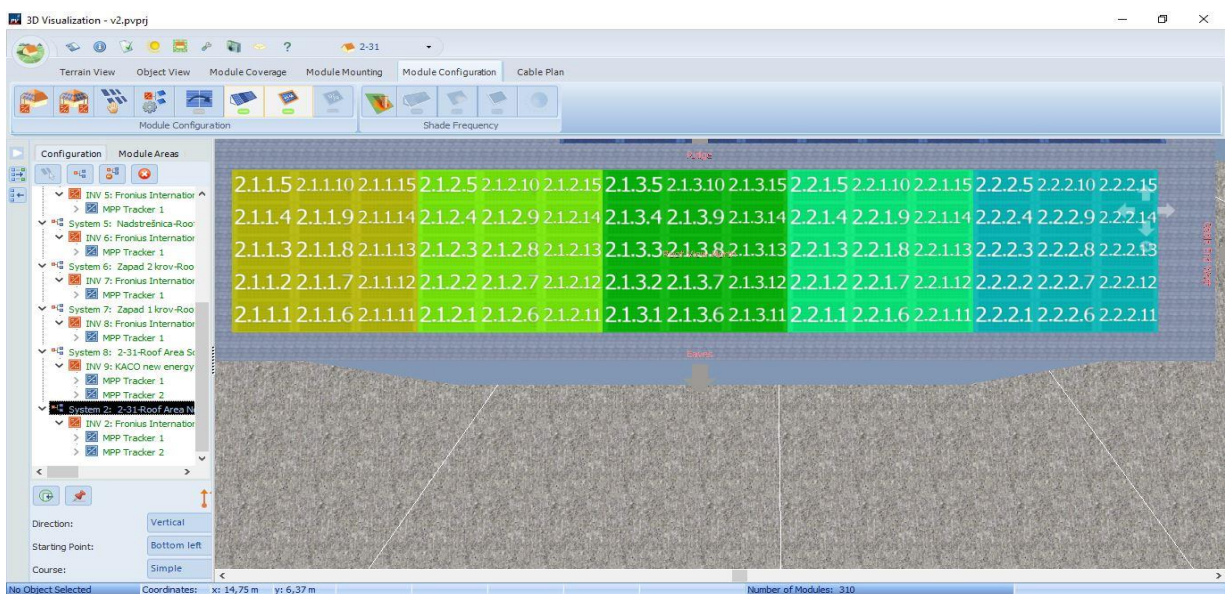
3D Visualization - v2.pvprj

2-31

Terrain View   Object View   Module Coverage   Module Mounting   Module Configuration   Cable Plan

Module Configuration   Shade Frequency

Configuration   Module Areas

INV 5: Fronius Internatior
MPP Tracker 1
System 5: Nadstrešnica-Roo
INV 6: Fronius Internatior
MPP Tracker 1
System 6: Zapad 2 krov-Roo
INV 7: Fronius Internatior
MPP Tracker 1
System 7: Zapad 1 krov-Roo
INV 8: Fronius Internatior
MPP Tracker 1
System 8: 2-31-Roof Area S
INV 9: KACO new energy
MPP Tracker 1
MPP Tracker 2
System 2: 2-31-Roof Area N
INV 2: Fronius Internatior
MPP Tracker 1
MPP Tracker 2

Direction: Vertical
Starting Point: Bottom left
Course: Simple

| 2.1.1.5 | 2.1.1.10 | 2.1.1.15 | 2.1.2.5 | 2.1.2.10 | 2.1.2.15 | 2.1.3.5 | 2.1.3.10 | 2.1.3.15 | 2.2.1.5 | 2.2.1.10 | 2.2.1.15 | 2.2.2.5 | 2.2.2.10 | 2.2.2.15 |
|---|---|---|---|---|---|---|---|---|---|---|---|---|---|---|
| 2.1.1.4 | 2.1.1.9 | 2.1.1.14 | 2.1.2.4 | 2.1.2.9 | 2.1.2.14 | 2.1.3.4 | 2.1.3.9 | 2.1.3.14 | 2.2.1.4 | 2.2.1.9 | 2.2.1.14 | 2.2.2.4 | 2.2.2.9 | 2.2.2.14 |
| 2.1.1.3 | 2.1.1.8 | 2.1.1.13 | 2.1.2.3 | 2.1.2.8 | 2.1.2.13 | 2.1.3.3 | 2.1.3.8 | 2.1.3.13 | 2.2.1.3 | 2.2.1.8 | 2.2.1.13 | 2.2.2.3 | 2.2.2.8 | 2.2.2.13 |
| 2.1.1.2 | 2.1.1.7 | 2.1.1.12 | 2.1.2.2 | 2.1.2.7 | 2.1.2.12 | 2.1.3.2 | 2.1.3.7 | 2.1.3.12 | 2.2.1.2 | 2.2.1.7 | 2.2.1.12 | 2.2.2.2 | 2.2.2.7 | 2.2.2.12 |
| 2.1.1.1 | 2.1.1.6 | 2.1.1.11 | 2.1.2.1 | 2.1.2.6 | 2.1.2.11 | 2.1.3.1 | 2.1.3.6 | 2.1.3.11 | 2.2.1.1 | 2.2.1.6 | 2.2.1.11 | 2.2.2.1 | 2.2.2.6 | 2.2.2.11 |

No Object Selected   Coordinates: x: 14,75 m   y: 6,37 m   Number of Modules: 310